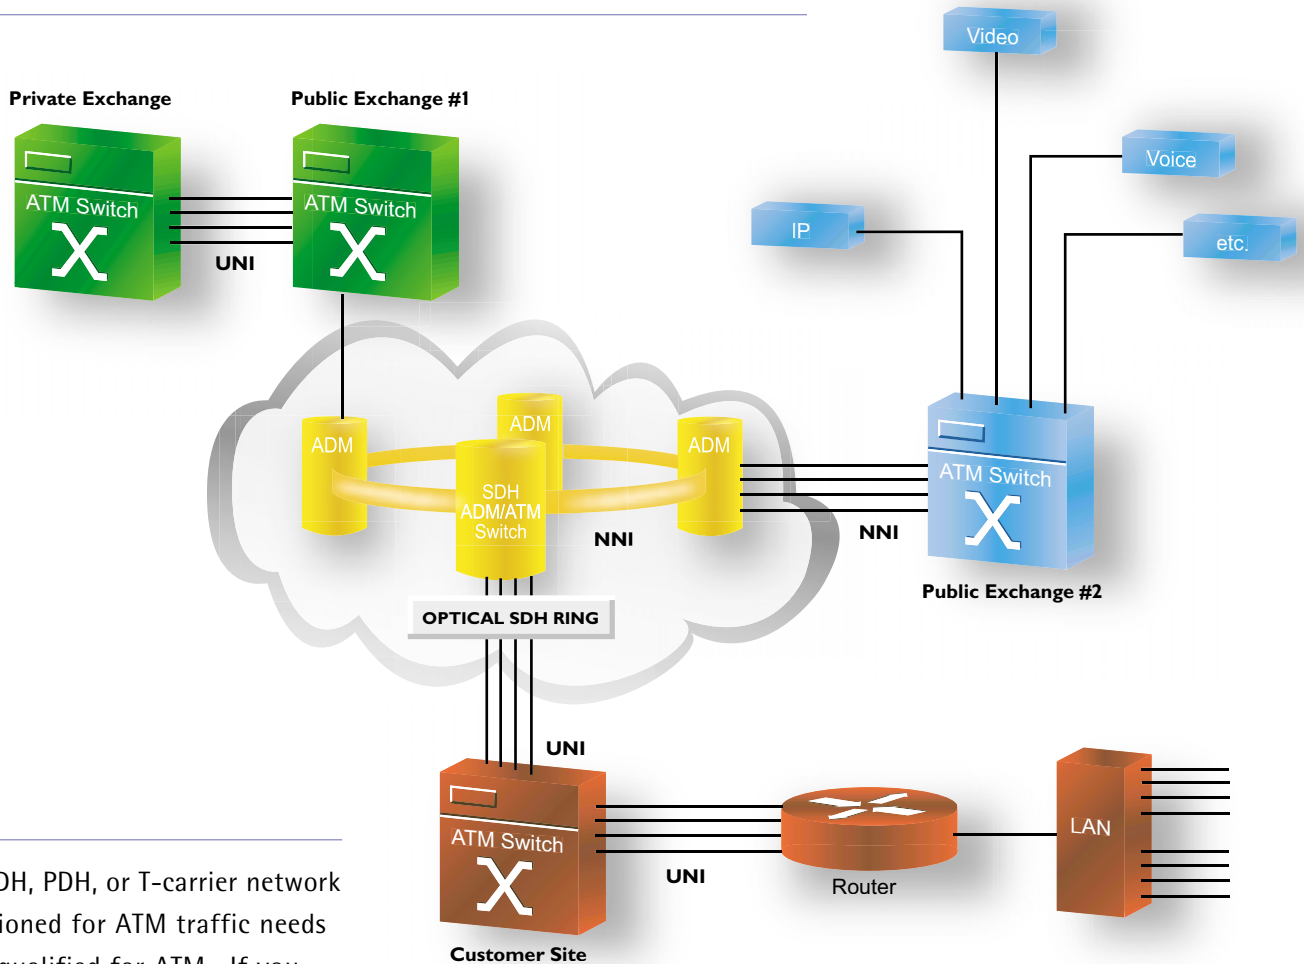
Private Exchange

Public Exchange #1

ATM Switch

ATM Switch

UNI

Video

Voice

IP

etc.

ADM

ADM

ADM

SDH ADM/ATM Switch

NNI

NNI

ATM Switch

Public Exchange #2

OPTICAL SDH RING

UNI

ATM Switch

UNI

Router

LAN

Customer Site

DH, PDH, or T-carrier network ioned for ATM traffic needs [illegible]